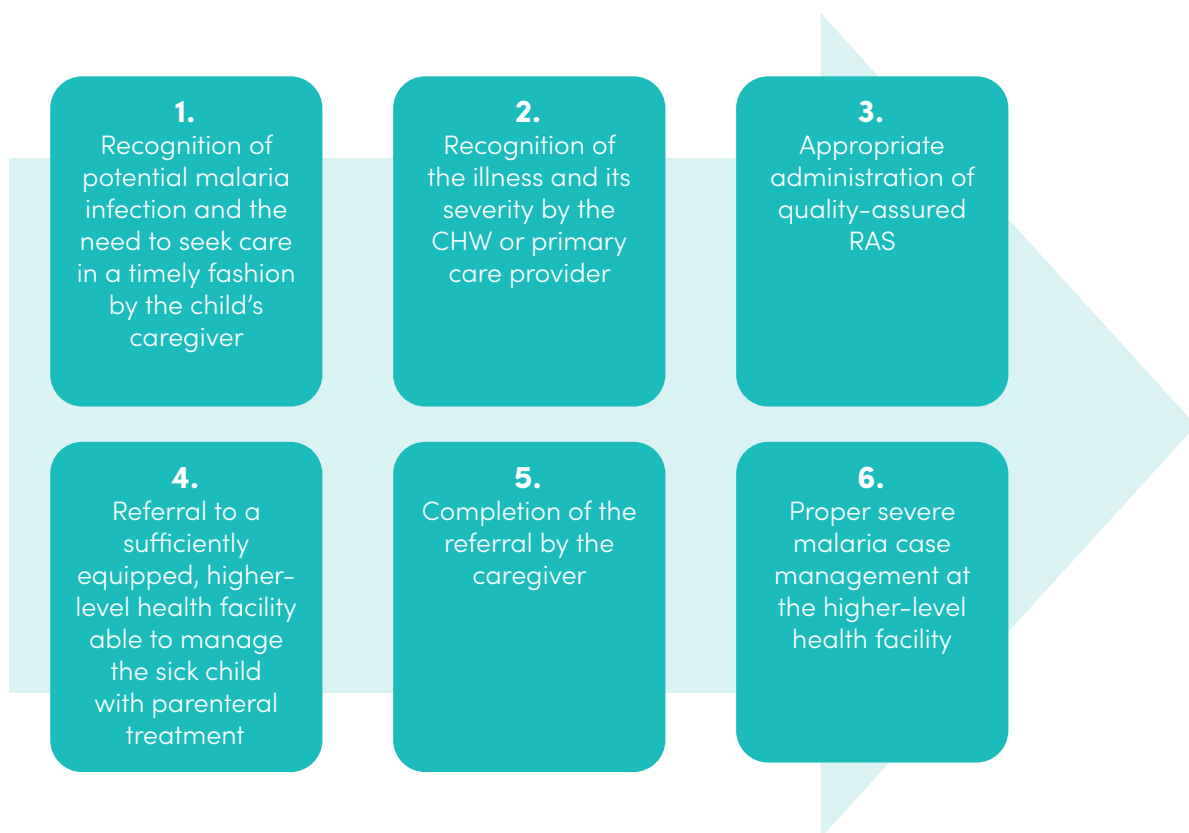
1.
Recognition of potential malaria infection and the need to seek care in a timely fashion by the child's caregiver

2.
Recognition of the illness and its severity by the CHW or primary care provider

3.
Appropriate administration of quality-assured RAS

4.
Referral to a sufficiently equipped, higher-level health facility able to manage the sick child with parenteral treatment

5.
Completion of the referral by the caregiver

6.
Proper severe malaria case management at the higher-level health facility